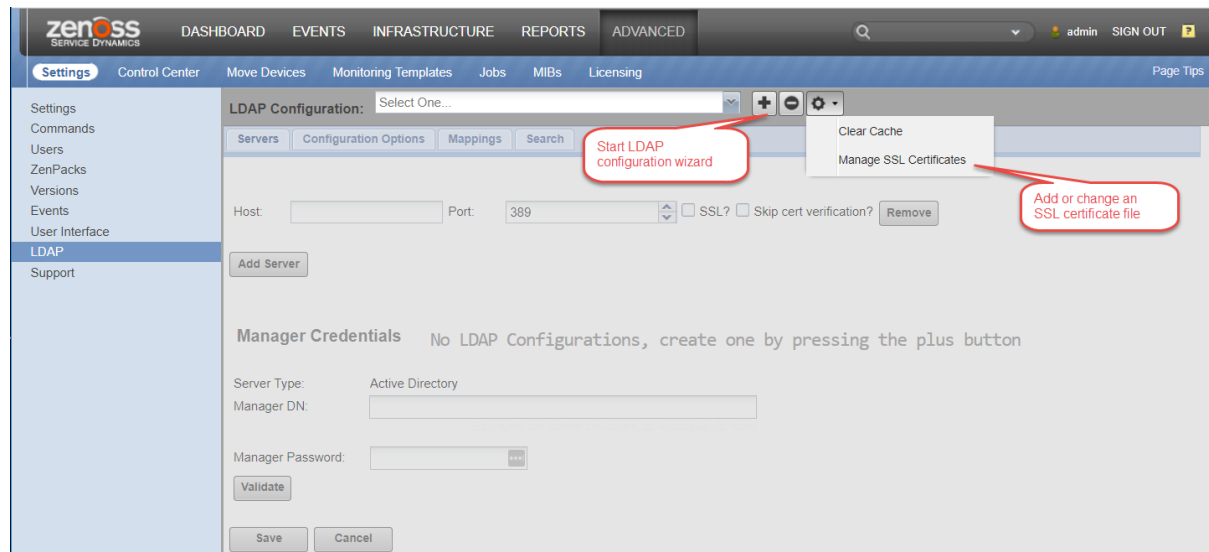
zenoss
SERVICE DYNAMICS

DASHBOARD EVENTS INFRASTRUCTURE REPORTS ADVANCED

admin SIGN OUT

Settings Control Center Move Devices Monitoring Templates Jobs MIBs Licensing

Page Tips

Settings
Commands
Users
ZenPacks
Versions
Events
User Interface
LDAP
Support

LDAP Configuration: Select One...

Clear Cache
Manage SSL Certificates

Servers Configuration Options Mappings Search

Start LDAP configuration wizard

Add or change an SSL certificate file

Host: Port: 389 SSL? Skip cert verification? Remove

Add Server

Manager Credentials No LDAP Configurations, create one by pressing the plus button

Server Type: Active Directory
Manager DN:

Manager Password:

Validate

Save Cancel